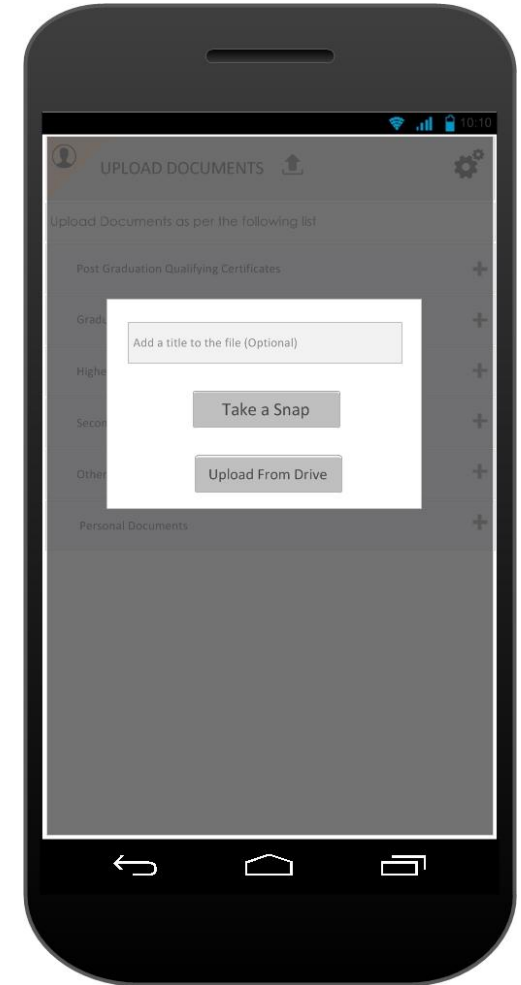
10:10

UPLOAD DOCUMENTS

Upload Documents as per the following list

Post Graduation Qualifying Certificates +

Gradu +

Highe +

Secon +

Other +

Personal Documents +

Add a title to the file (Optional)

Take a Snap

Upload From Drive